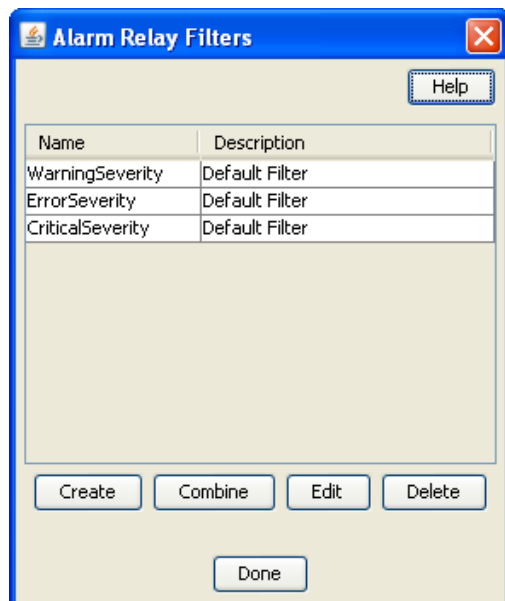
Alarm Relay Filters

Help

| Name | Description |
|---|---|
| WarningSeverity | Default Filter |
| ErrorSeverity | Default Filter |
| CriticalSeverity | Default Filter |

Create Combine Edit Delete

Done